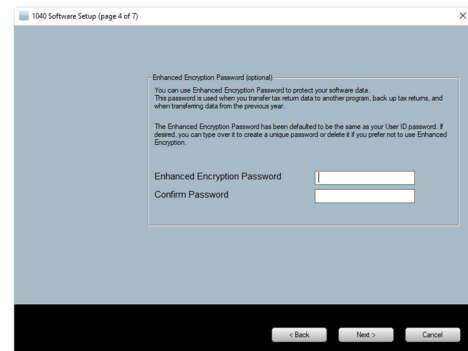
1040 Software Setup (page 4 of 7)

×

Enhanced Encryption Password (optional)

You can use Enhanced Encryption Password to protect your software data. This password is used when you transfer tax return data to another program, back up tax returns, and when transferring data from the previous year.

The Enhanced Encryption Password has been defaulted to be the same as your User ID password. If desired, you can type over it to create a unique password or delete it if you prefer not to use Enhanced Encryption.

Enhanced Encryption Password

Confirm Password

< Back

Next >

Cancel